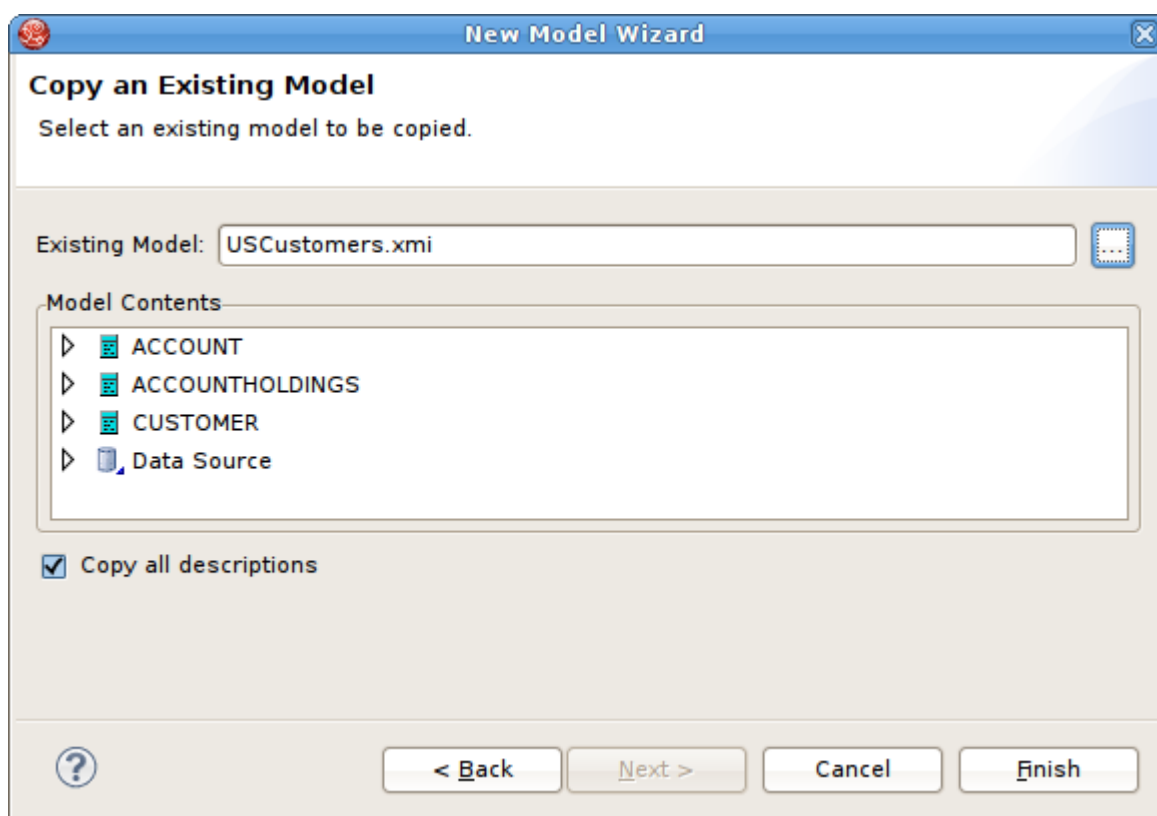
New Model Wizard

Copy an Existing Model

Select an existing model to be copied.

Existing Model: USCustomers.xmi ...

Model Contents

ACCOUNT
ACCOUNTHOLDINGS
CUSTOMER
Data Source

Copy all descriptions

?

< Back
Next >
Cancel
Finish